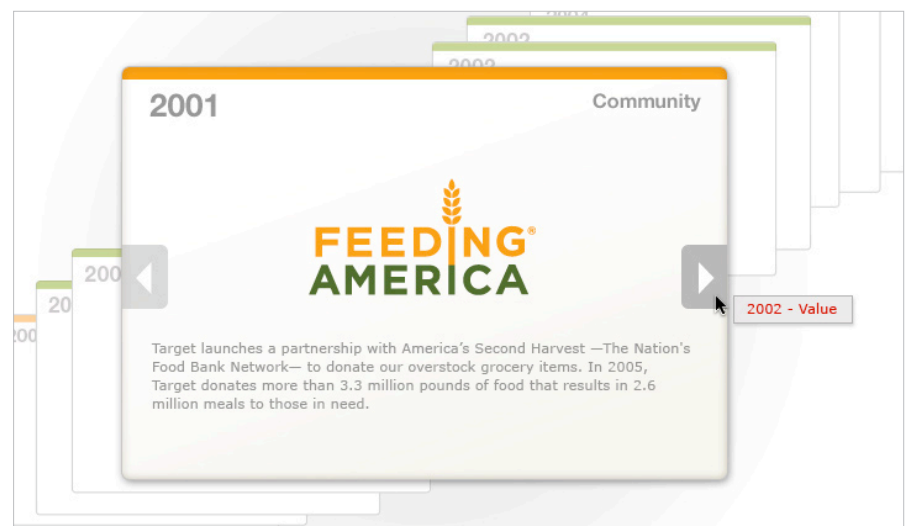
2002

2002

2001

Community

FEEDING® AMERICA

200

20

200

Target launches a partnership with America's Second Harvest —The Nation's Food Bank Network— to donate our overstock grocery items. In 2005, Target donates more than 3.3 million pounds of food that results in 2.6 million meals to those in need.

2002 - Value